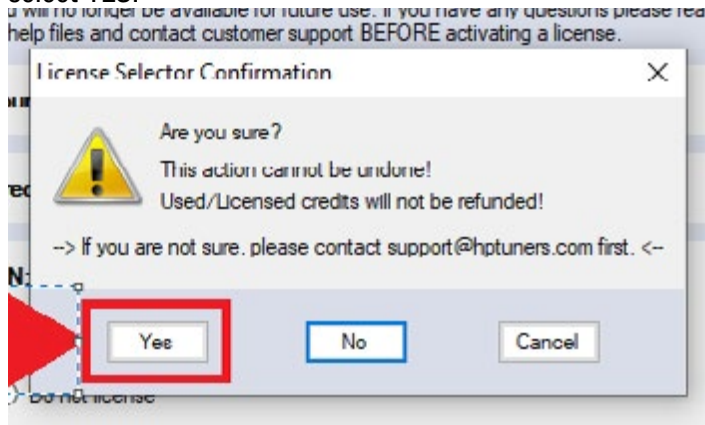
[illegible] will no longer be available for future use. If you have any questions please rea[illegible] help files and contact customer support BEFORE activating a license.

License Selector Confirmation

Are you sure?

This action cannot be undone!

Used/Licensed credits will not be refunded!

--> If you are not sure, please contact support@hptuners.com first. <--

Yes

No

Cancel

Do not license